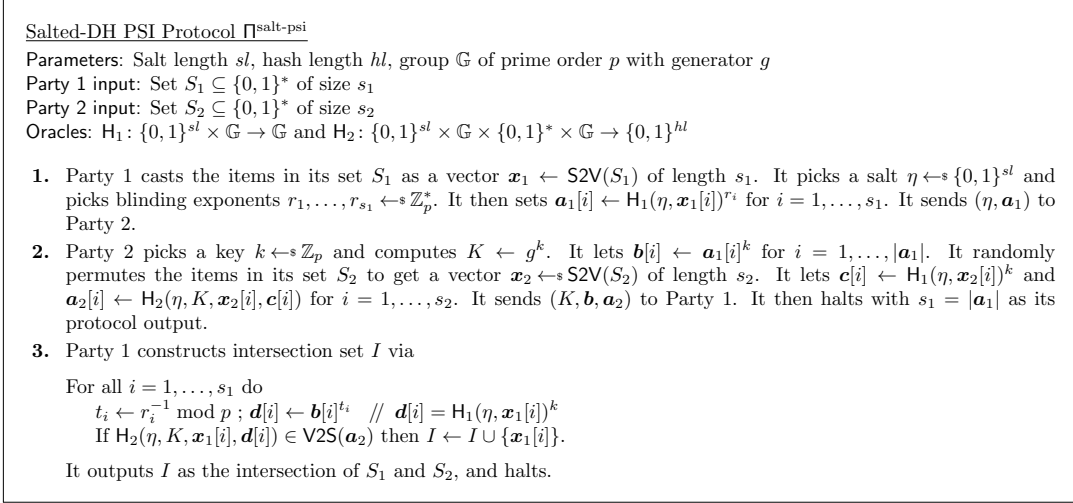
Salted-DH PSI Protocol $\Pi^{\text{salt-psi}}$

Parameters: Salt length $sl$, hash length $hl$, group $\mathbb{G}$ of prime order $p$ with generator $g$
Party 1 input: Set $S_1 \subseteq \{0,1\}^*$ of size $s_1$
Party 2 input: Set $S_2 \subseteq \{0,1\}^*$ of size $s_2$
Oracles: $\mathsf{H}_1 \colon \{0,1\}^{sl} \times \mathbb{G} \to \mathbb{G}$ and $\mathsf{H}_2 \colon \{0,1\}^{sl} \times \mathbb{G} \times \{0,1\}^* \times \mathbb{G} \to \{0,1\}^{hl}$

**1.** Party 1 casts the items in its set $S_1$ as a vector $\boldsymbol{x}_1 \leftarrow \mathsf{S2V}(S_1)$ of length $s_1$. It picks a salt $\eta \leftarrow\!\$\, \{0,1\}^{sl}$ and picks blinding exponents $r_1, \ldots, r_{s_1} \leftarrow\!\$\, \mathbb{Z}_p^*$. It then sets $\boldsymbol{a}_1[i] \leftarrow \mathsf{H}_1(\eta, \boldsymbol{x}_1[i])^{r_i}$ for $i = 1, \ldots, s_1$. It sends $(\eta, \boldsymbol{a}_1)$ to Party 2.

**2.** Party 2 picks a key $k \leftarrow\!\$\, \mathbb{Z}_p$ and computes $K \leftarrow g^k$. It lets $\boldsymbol{b}[i] \leftarrow \boldsymbol{a}_1[i]^k$ for $i = 1, \ldots, |\boldsymbol{a}_1|$. It randomly permutes the items in its set $S_2$ to get a vector $\boldsymbol{x}_2 \leftarrow\!\$\, \mathsf{S2V}(S_2)$ of length $s_2$. It lets $\boldsymbol{c}[i] \leftarrow \mathsf{H}_1(\eta, \boldsymbol{x}_2[i])^k$ and $\boldsymbol{a}_2[i] \leftarrow \mathsf{H}_2(\eta, K, \boldsymbol{x}_2[i], \boldsymbol{c}[i])$ for $i = 1, \ldots, s_2$. It sends $(K, \boldsymbol{b}, \boldsymbol{a}_2)$ to Party 1. It then halts with $s_1 = |\boldsymbol{a}_1|$ as its protocol output.

**3.** Party 1 constructs intersection set $I$ via

For all $i = 1, \ldots, s_1$ do
$t_i \leftarrow r_i^{-1} \bmod p$ ; $\boldsymbol{d}[i] \leftarrow \boldsymbol{b}[i]^{t_i}$ // $\boldsymbol{d}[i] = \mathsf{H}_1(\eta, \boldsymbol{x}_1[i])^k$
If $\mathsf{H}_2(\eta, K, \boldsymbol{x}_1[i], \boldsymbol{d}[i]) \in \mathsf{V2S}(\boldsymbol{a}_2)$ then $I \leftarrow I \cup \{\boldsymbol{x}_1[i]\}$.

It outputs $I$ as the intersection of $S_1$ and $S_2$, and halts.